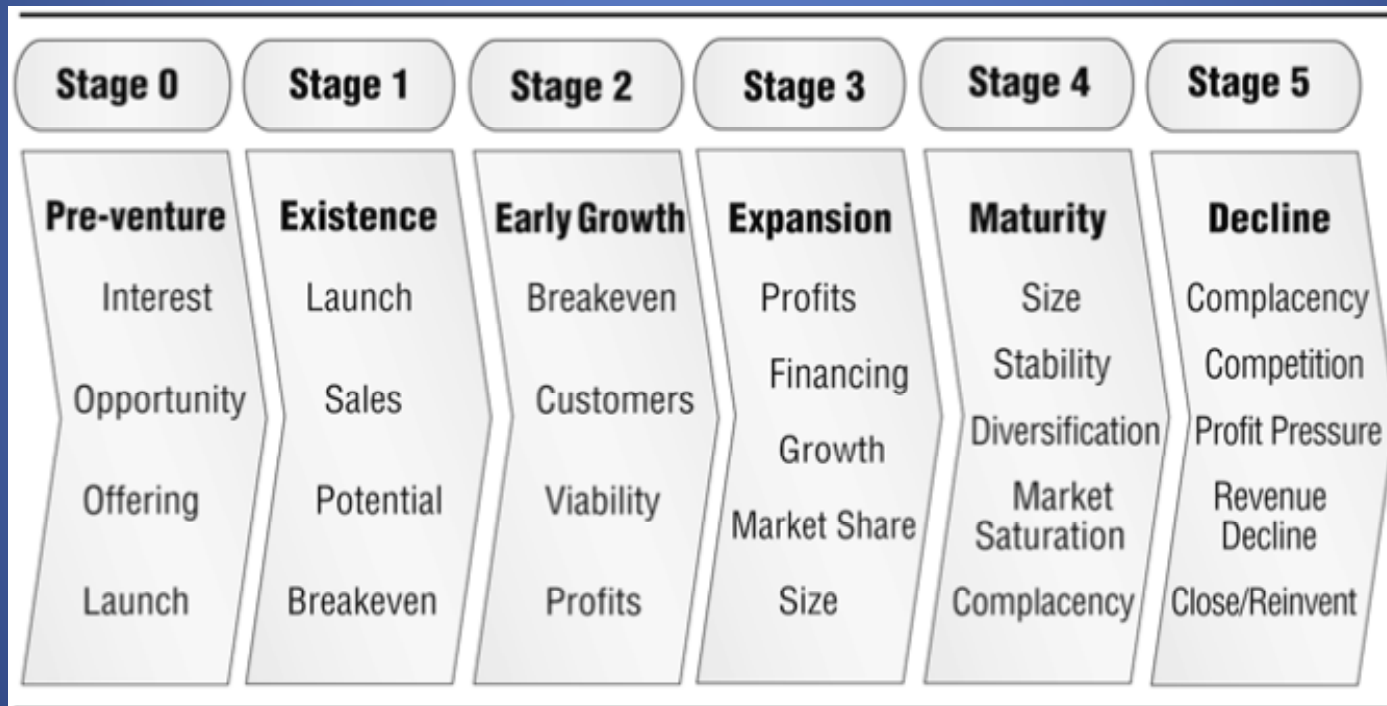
Stage 0

Pre-venture

Interest

Opportunity

Offering

Launch

Stage 1

Existence

Launch

Sales

Potential

Breakeven

Stage 2

Early Growth

Breakeven

Customers

Viability

Profits

Stage 3

Expansion

Profits

Financing

Growth

Market Share

Size

Stage 4

Maturity

Size

Stability

Diversification

Market Saturation

Complacency

Stage 5

Decline

Complacency

Competition

Profit Pressure

Revenue Decline

Close/Reinvent